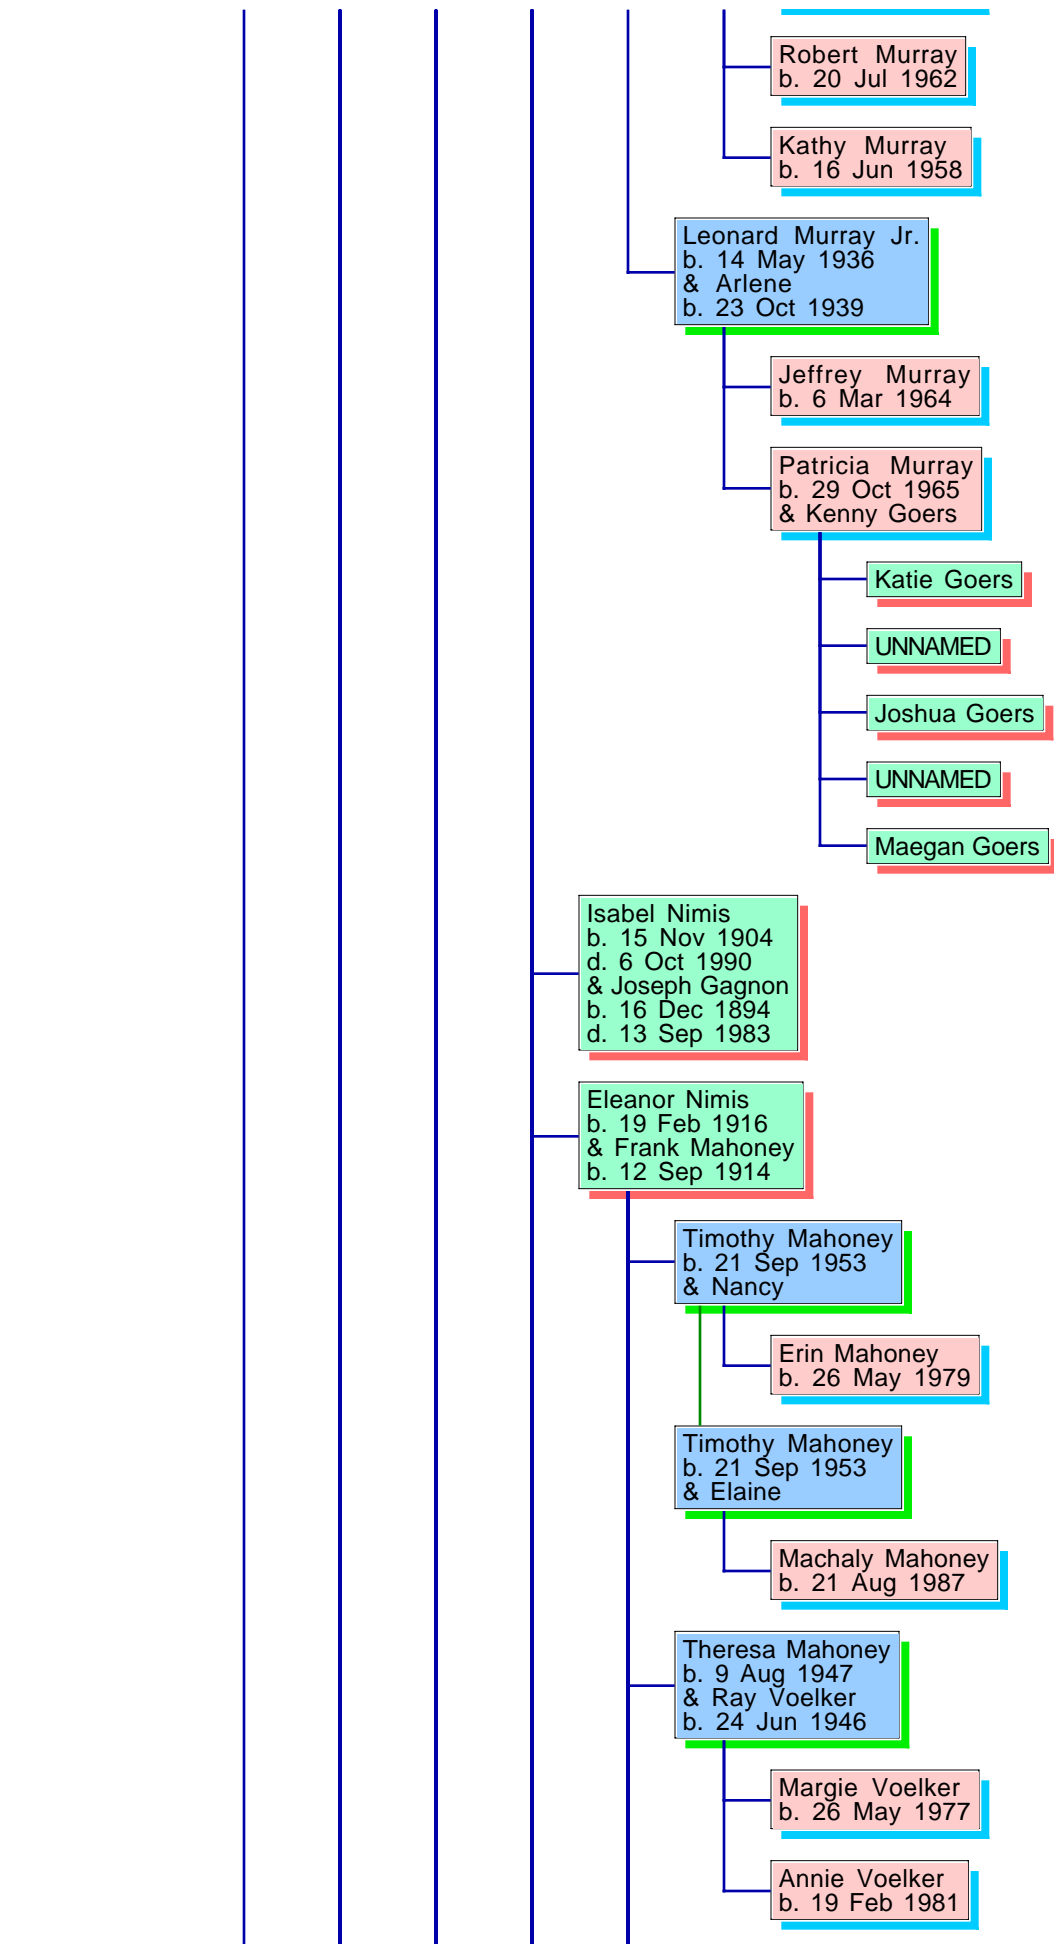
Robert Murray
b. 20 Jul 1962

Kathy Murray
b. 16 Jun 1958

Leonard Murray Jr.
b. 14 May 1936
& Arlene
b. 23 Oct 1939

Jeffrey Murray
b. 6 Mar 1964

Patricia Murray
b. 29 Oct 1965
& Kenny Goers

Katie Goers

UNNAMED

Joshua Goers

UNNAMED

Maegan Goers

Isabel Nimis
b. 15 Nov 1904
d. 6 Oct 1990
& Joseph Gagnon
b. 16 Dec 1894
d. 13 Sep 1983

Eleanor Nimis
b. 19 Feb 1916
& Frank Mahoney
b. 12 Sep 1914

Timothy Mahoney
b. 21 Sep 1953
& Nancy

Erin Mahoney
b. 26 May 1979

Timothy Mahoney
b. 21 Sep 1953
& Elaine

Machaly Mahoney
b. 21 Aug 1987

Theresa Mahoney
b. 9 Aug 1947
& Ray Voelker
b. 24 Jun 1946

Margie Voelker
b. 26 May 1977

Annie Voelker
b. 19 Feb 1981